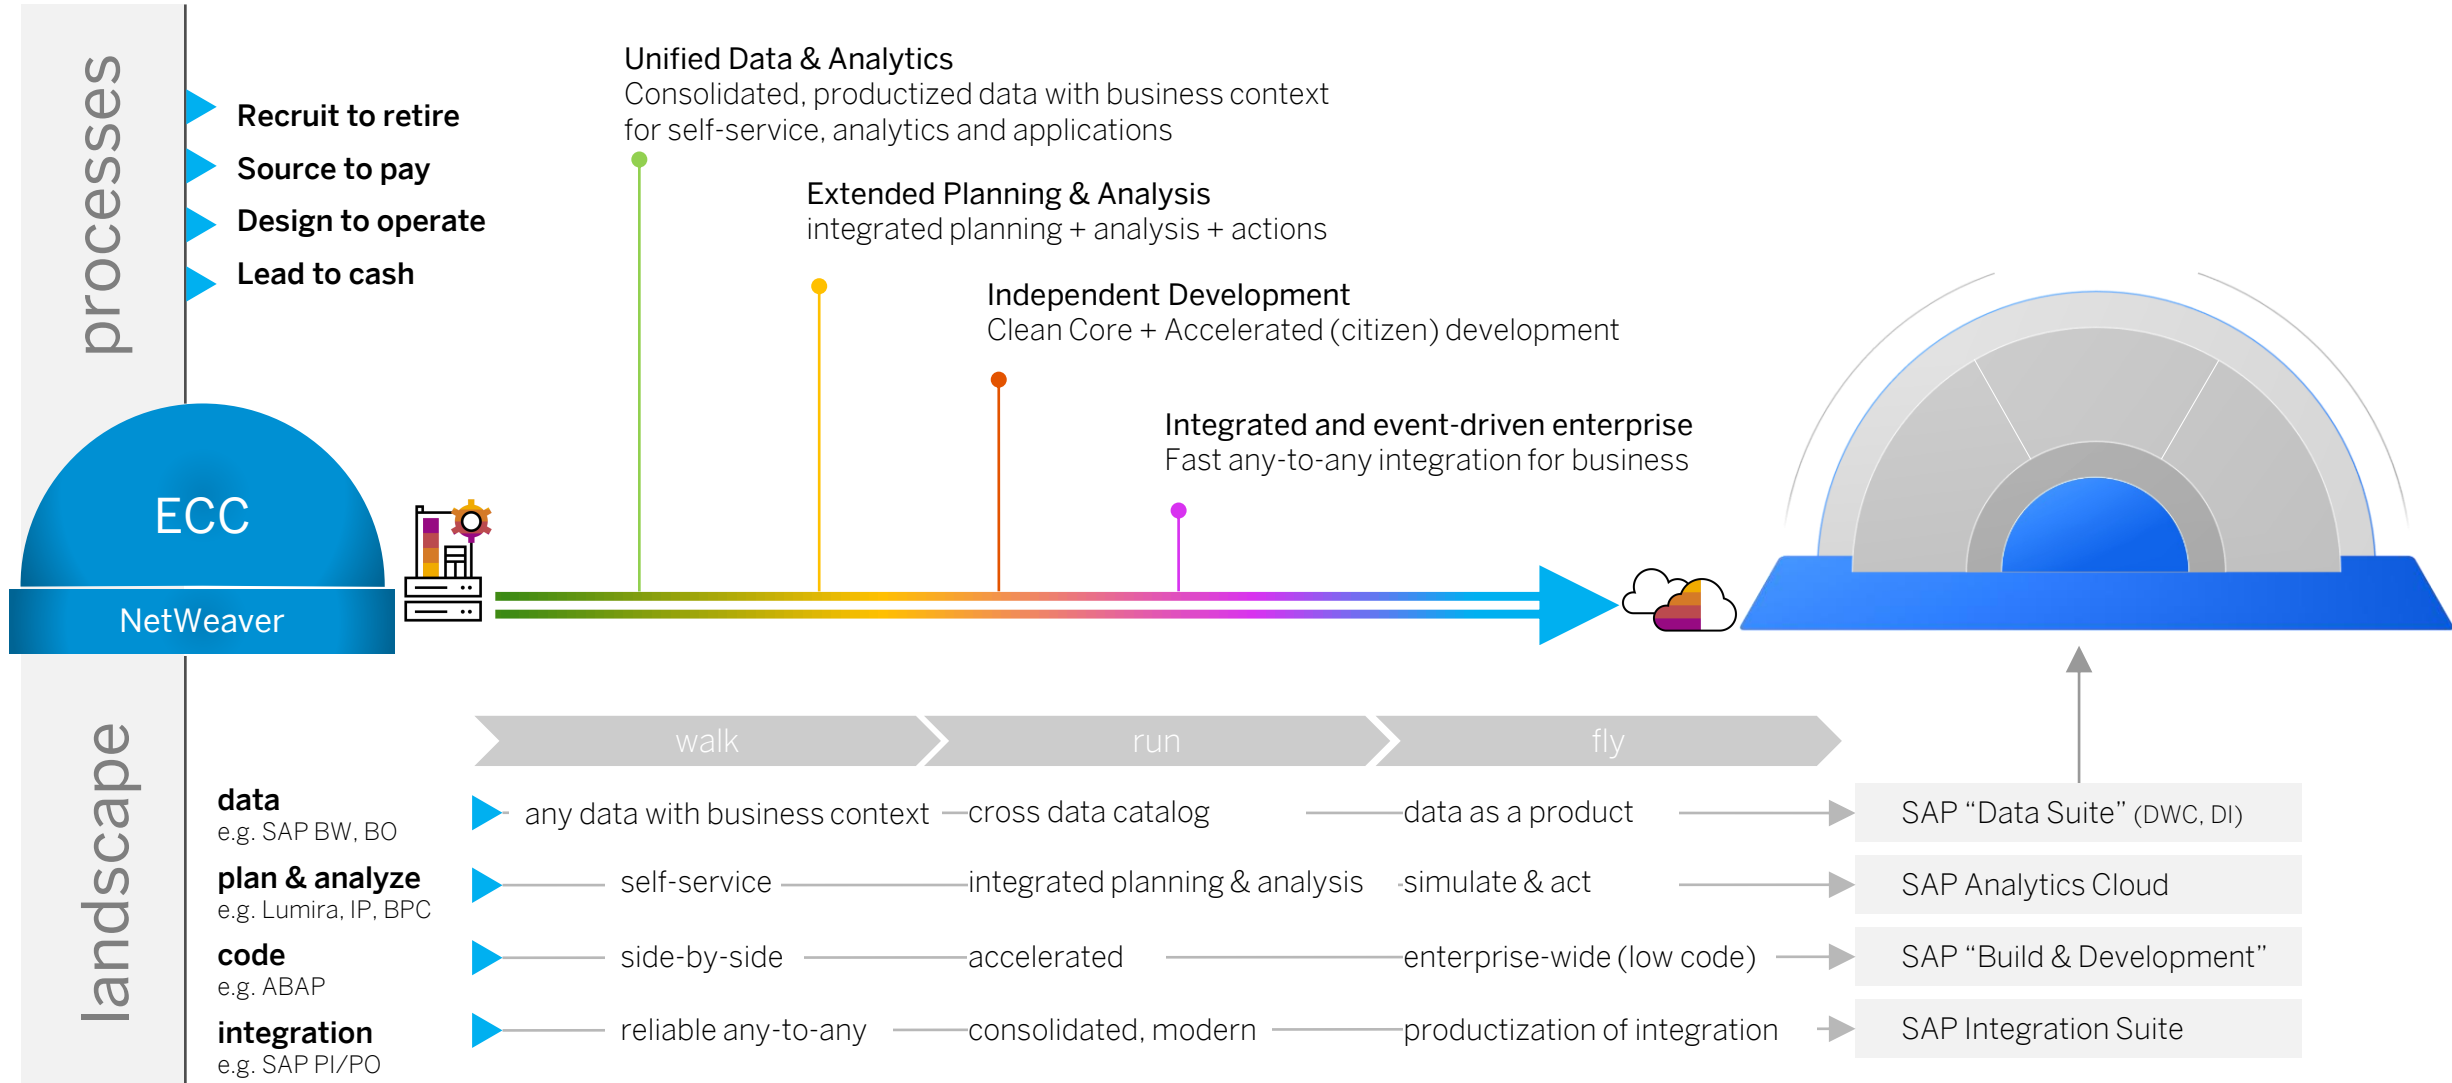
processes

Recruit to retire
Source to pay
Design to operate
Lead to cash

Unified Data & Analytics
Consolidated, productized data with business context for self-service, analytics and applications

Extended Planning & Analysis
integrated planning + analysis + actions

Independent Development
Clean Core + Accelerated (citizen) development

Integrated and event-driven enterprise
Fast any-to-any integration for business

ECC
NetWeaver

landscape

walk
run
fly

| | walk | run | fly | |
|---|---|---|---|---|
| data e.g. SAP BW, BO | any data with business context | cross data catalog | data as a product | SAP "Data Suite" (DWC, DI) |
| plan & analyze e.g. Lumira, IP, BPC | self-service | integrated planning & analysis | simulate & act | SAP Analytics Cloud |
| code e.g. ABAP | side-by-side | accelerated | enterprise-wide (low code) | SAP "Build & Development" |
| integration e.g. SAP PI/PO | reliable any-to-any | consolidated, modern | productization of integration | SAP Integration Suite |